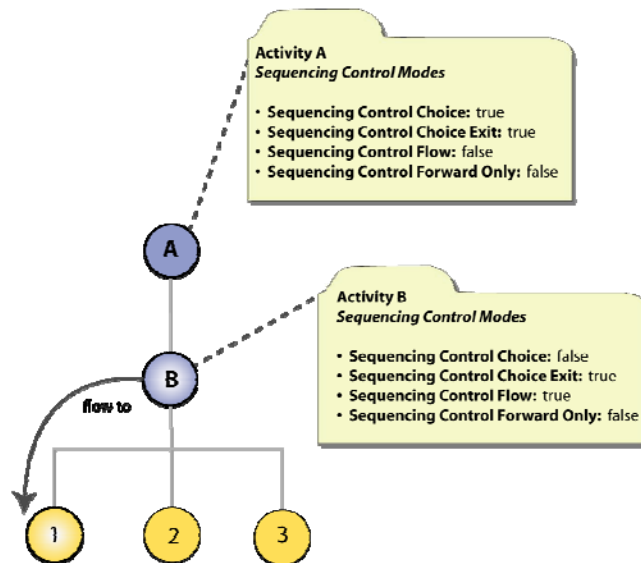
Activity A
Sequencing Control Modes

• Sequencing Control Choice: true
• Sequencing Control Choice Exit: true
• Sequencing Control Flow: false
• Sequencing Control Forward Only: false

A

Activity B
Sequencing Control Modes

• Sequencing Control Choice: false
• Sequencing Control Choice Exit: true
• Sequencing Control Flow: true
• Sequencing Control Forward Only: false

B

flow to

1

2

3